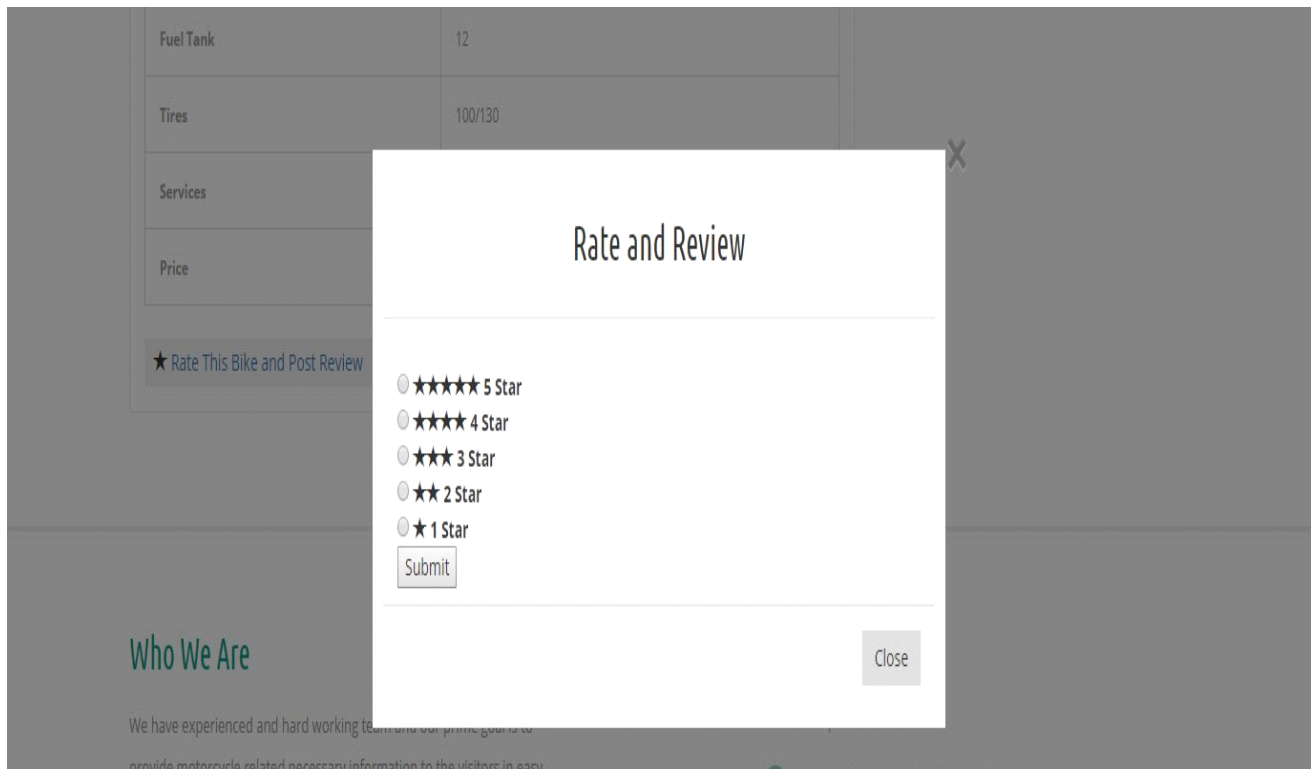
| Fuel Tank | 12 |
|---|---|
| Tires | 100/130 |
| Services | |
| Price | |

★ Rate This Bike and Post Review

X

Rate and Review

★★★★★ 5 Star
★★★★ 4 Star
★★★ 3 Star
★★ 2 Star
★ 1 Star
Submit

Close

Who We Are

We have experienced and hard working te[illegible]

provide motorcycle related necessary information to the visitors in easy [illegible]